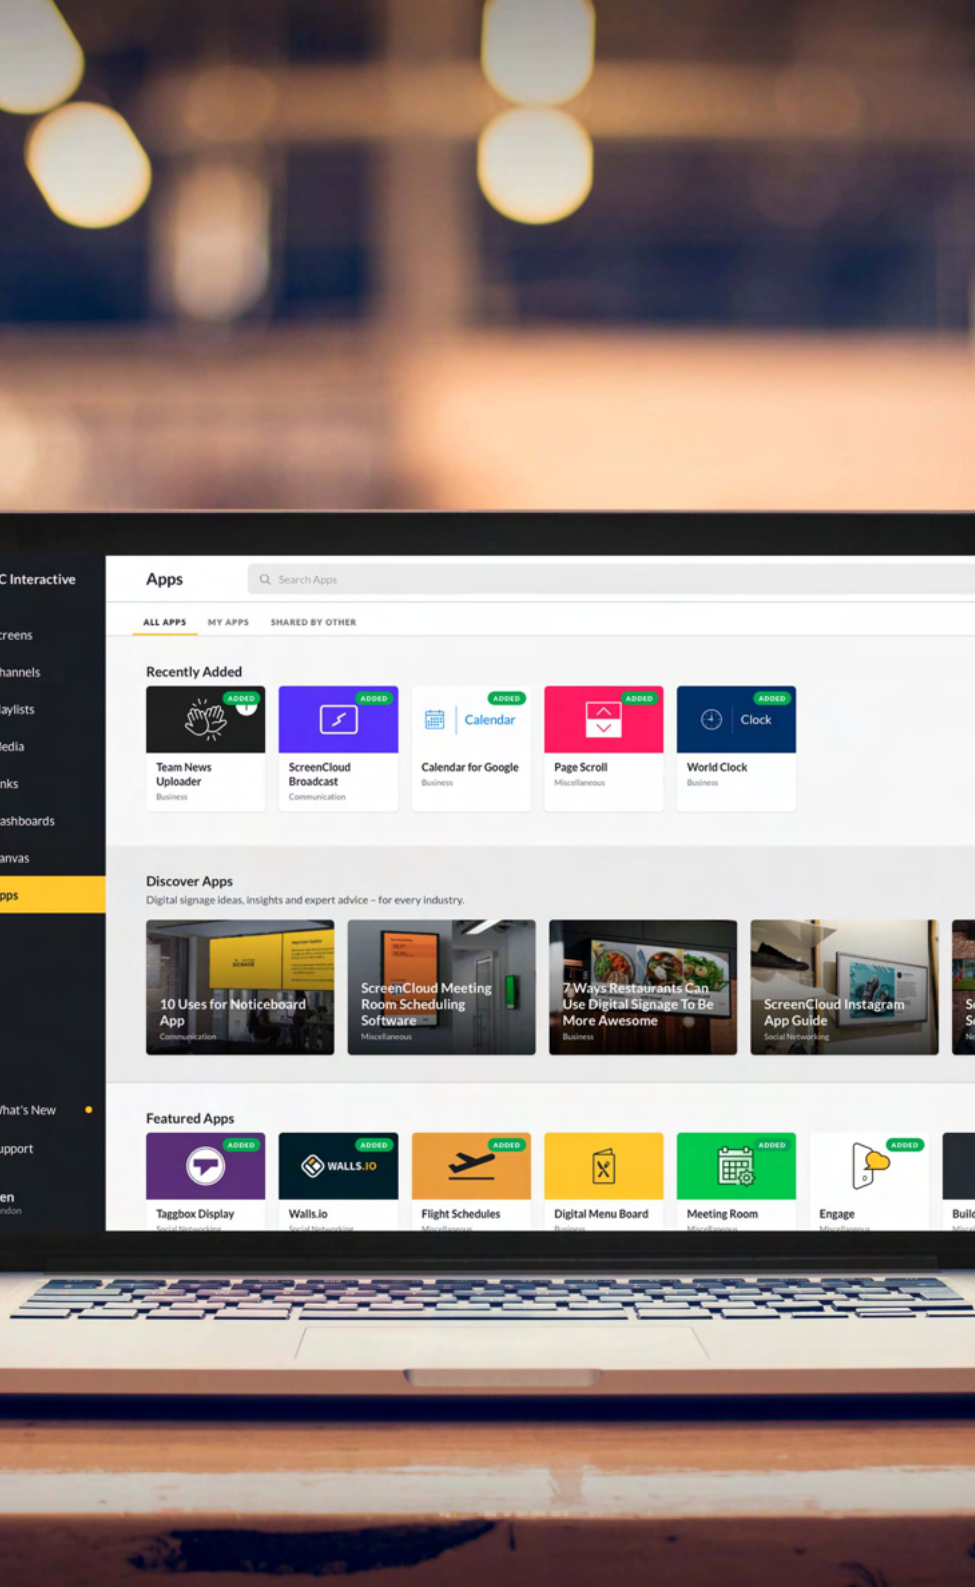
C Interactive

creens
hannels
aylists
ledia
nks
ashboards
anvas
pps

hat's New
upport
en
ndon

Apps
Search Apps

ALL APPS MY APPS SHARED BY OTHER

Recently Added

ADDED
Team News Uploader
Business

ADDED
ScreenCloud Broadcast
Communication

ADDED
Calendar
Calendar for Google
Business

ADDED
Page Scroll
Miscellaneous

ADDED
Clock
World Clock
Business

Discover Apps
Digital signage ideas, insights and expert advice – for every industry.

10 Uses for Noticeboard App
Communication

ScreenCloud Meeting Room Scheduling Software
Miscellaneous

7 Ways Restaurants Can Use Digital Signage To Be More Awesome
Business

ScreenCloud Instagram App Guide
Social Networking

Featured Apps

ADDED
Taggbox Display
Social Networking

ADDED
WALLS.IO
Walls.io
Social Networking

ADDED
Flight Schedules
Miscellaneous

Digital Menu Board
Business

ADDED
Meeting Room
Miscellaneous

ADDED
Engage
Miscellaneous

Buil